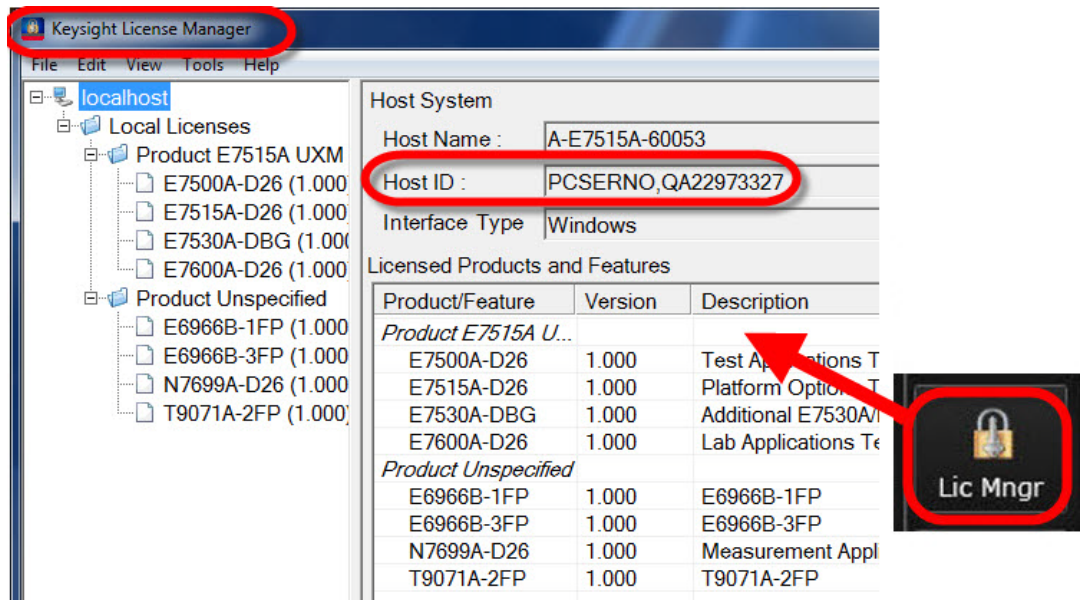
Keysight License Manager

File Edit View Tools Help

localhost
Local Licenses
Product E7515A UXM
E7500A-D26 (1.000
E7515A-D26 (1.000
E7530A-DBG (1.00
E7600A-D26 (1.000
Product Unspecified
E6966B-1FP (1.000
E6966B-3FP (1.000
N7699A-D26 (1.000
T9071A-2FP (1.000)

Host System
Host Name : A-E7515A-60053
Host ID : PCSERNO,QA22973327
Interface Type Windows

Licensed Products and Features

| Product/Feature | Version | Description |
|---|---|---|
| Product E7515A U... | | |
| E7500A-D26 | 1.000 | Test Applications T |
| E7515A-D26 | 1.000 | Platform Option T |
| E7530A-DBG | 1.000 | Additional E7530A/ |
| E7600A-D26 | 1.000 | Lab Applications Te |
| Product Unspecified | | |
| E6966B-1FP | 1.000 | E6966B-1FP |
| E6966B-3FP | 1.000 | E6966B-3FP |
| N7699A-D26 | 1.000 | Measurement Appl |
| T9071A-2FP | 1.000 | T9071A-2FP |

Lic Mngr